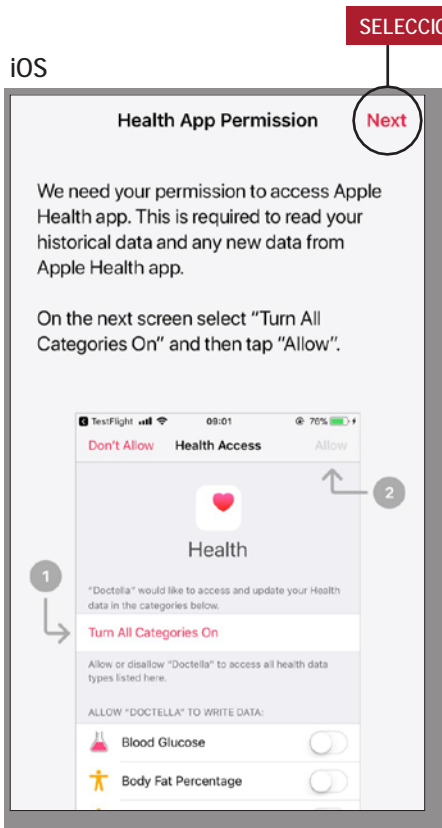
SELECCIO

iOS

Health App Permission

Next

We need your permission to access Apple Health app. This is required to read your historical data and any new data from Apple Health app.

On the next screen select "Turn All Categories On" and then tap "Allow".

TestFlight 09:01 76%

Don't Allow Health Access Allow

2

Health

1

"Doctella" would like to access and update your Health data in the categories below.

Turn All Categories On

Allow or disallow "Doctella" to access all health data types listed here.

ALLOW "DOCTELLA" TO WRITE DATA:

Blood Glucose

Body Fat Percentage